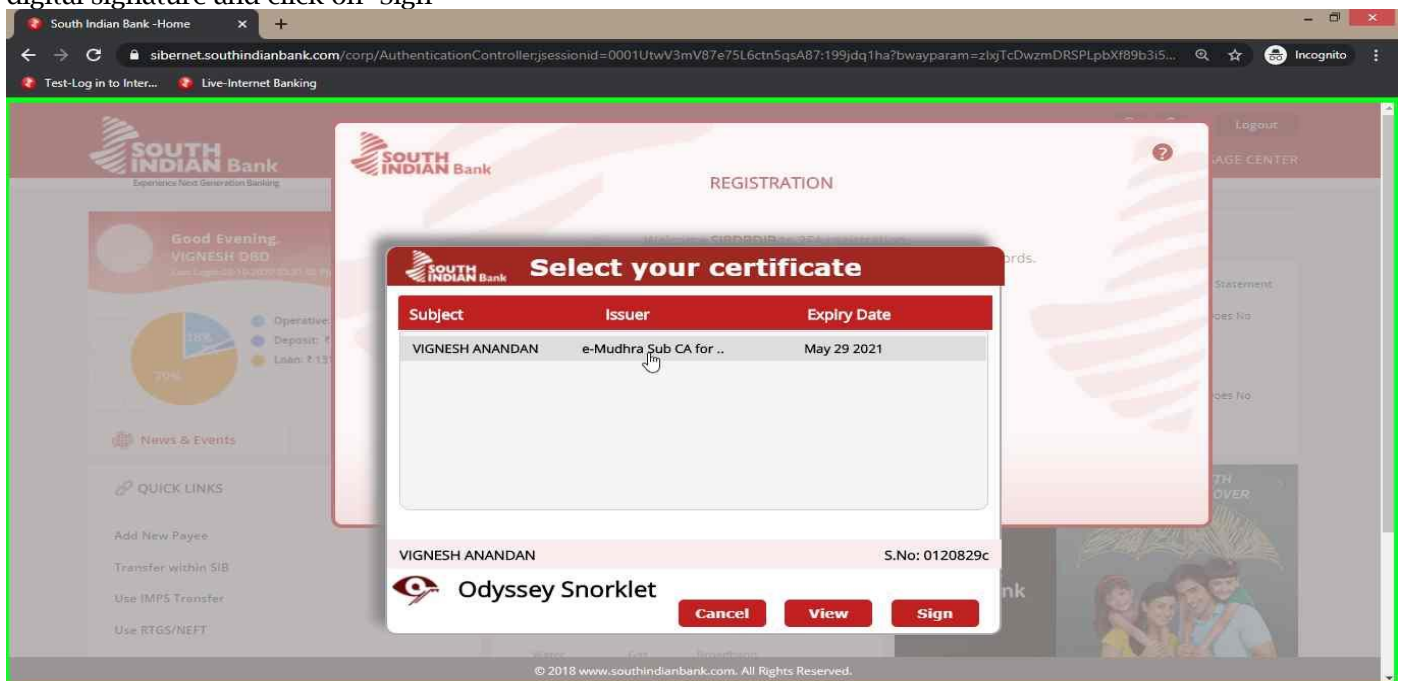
digital signature and click on "Sign"

South Indian Bank -Home

sibernet.southindianbank.com/corp/AuthenticationController;jsessionid=0001UtwV3mV87e75L6ctn5qsA87:199jdq1ha?bwayparam=zlxjTcDwzmDRSPLpbXf89b3i5...

Incognito

Test-Log in to Inter...

Live-Internet Banking

SOUTH INDIAN Bank
Experience Next Generation Banking

Logout

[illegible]AGE CENTER

Good Evening,
VIGNESH DBD

Operative:
Deposit:
Loan:

70%

News & Events

QUICK LINKS

Add New Payee

Transfer within SIB

Use IMPS Transfer

Use RTGS/NEFT

Statement

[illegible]oes No

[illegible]oes No

SOUTH INDIAN Bank

REGISTRATION

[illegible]rds.

SOUTH INDIAN Bank

Select your certificate

| Subject | Issuer | Expiry Date |
|---|---|---|
| VIGNESH ANANDAN | e-Mudhra Sub CA for .. | May 29 2021 |

VIGNESH ANANDAN

S.No: 0120829c

Odyssey Snorklet

Cancel

View

Sign

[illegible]nk

© 2018 www.southindianbank.com. All Rights Reserved.